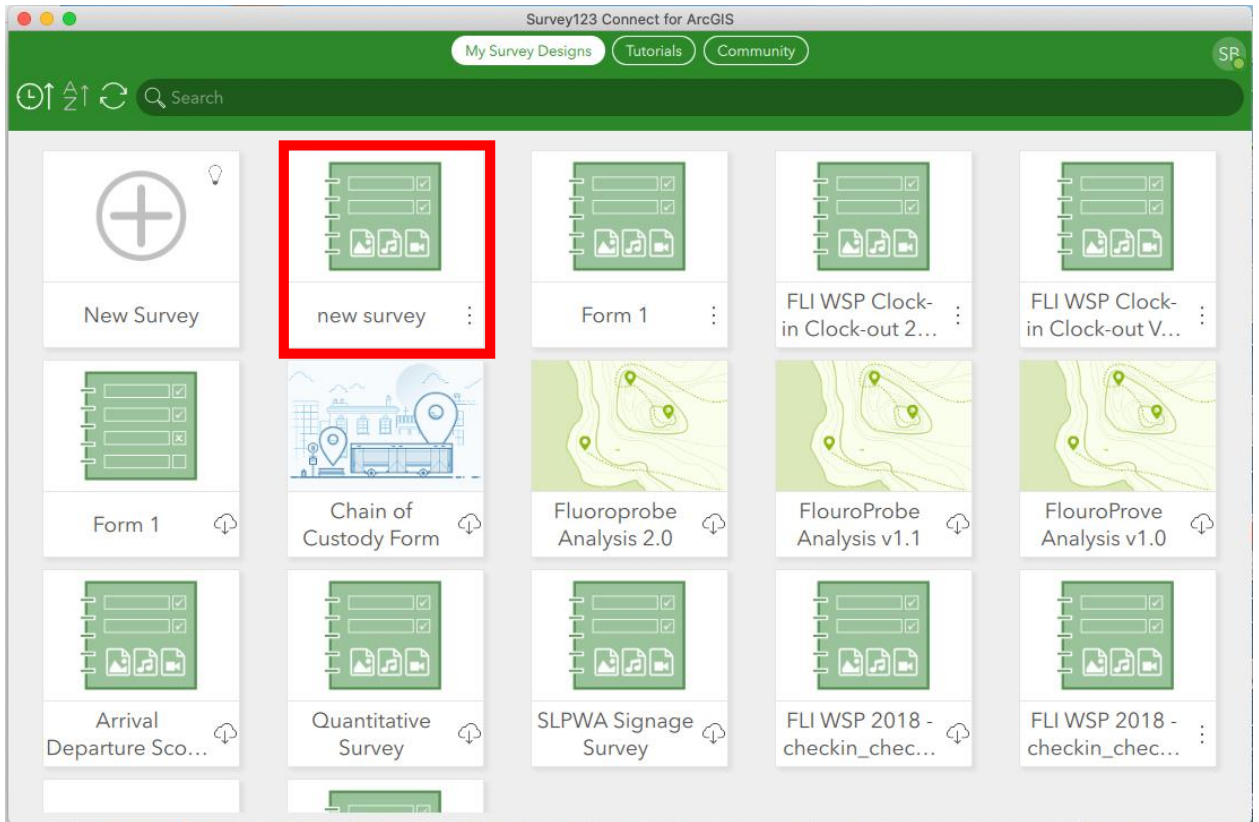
Survey123 Connect for ArcGIS

My Survey Designs
Tutorials
Community

SB

Search

New Survey

new survey

Form 1

FLI WSP Clock-in Clock-out 2…

FLI WSP Clock-in Clock-out V…

Form 1

Chain of Custody Form

Fluoroprobe Analysis 2.0

FlouroProbe Analysis v1.1

FlouroProve Analysis v1.0

Arrival Departure Sco…

Quantitative Survey

SLPWA Signage Survey

FLI WSP 2018 - checkin_chec…

FLI WSP 2018 - checkin_chec…